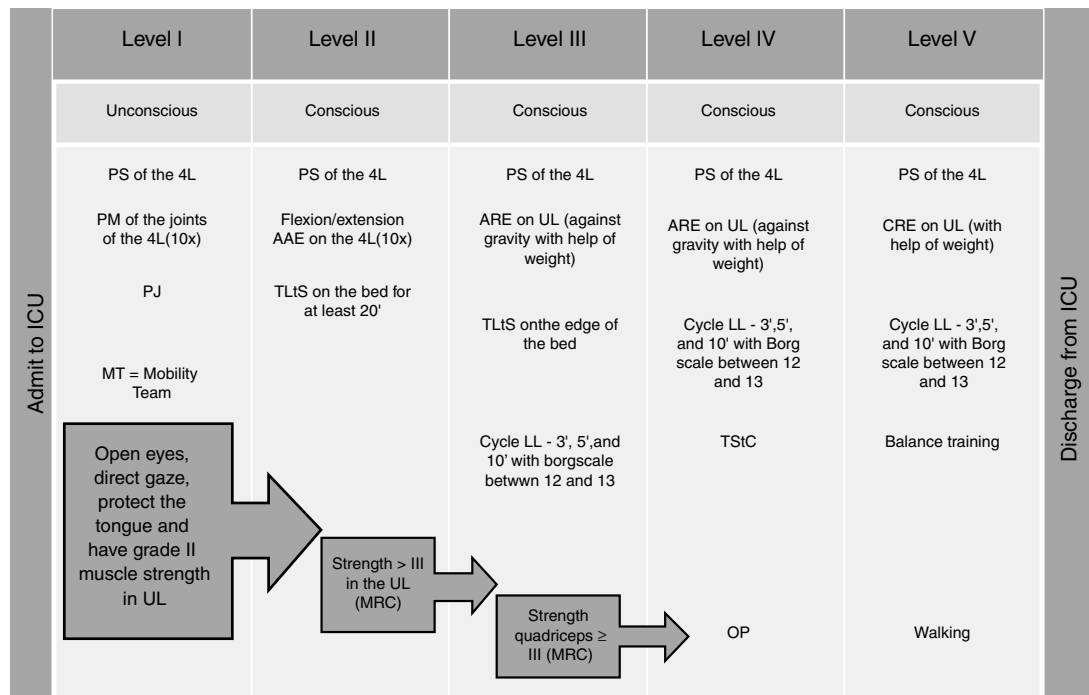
Admit to ICU

| Level I | Level II | Level III | Level IV | Level V |
|---|---|---|---|---|
| Unconscious | Conscious | Conscious | Conscious | Conscious |
| PS of the 4L | PS of the 4L | PS of the 4L | PS of the 4L | PS of the 4L |
| PM of the joints of the 4L(10x) | Flexion/extension AAE on the 4L(10x) | ARE on UL (against gravity with help of weight) | ARE on UL (against gravity with help of weight) | CRE on UL (with help of weight) |
| PJ | TLtS on the bed for at least 20' | TLtS onthe edge of the bed | Cycle LL - 3',5', and 10' with Borg scale between 12 and 13 | Cycle LL - 3',5', and 10' with Borg scale between 12 and 13 |
| MT = Mobility Team | | Cycle LL - 3', 5',and 10' with borgscale betwwn 12 and 13 | TStC | Balance training |
| | | | OP | Walking |

Open eyes, direct gaze, protect the tongue and have grade II muscle strength in UL

Strength > III in the UL (MRC)

Strength quadriceps ≥ III (MRC)

Discharge from ICU